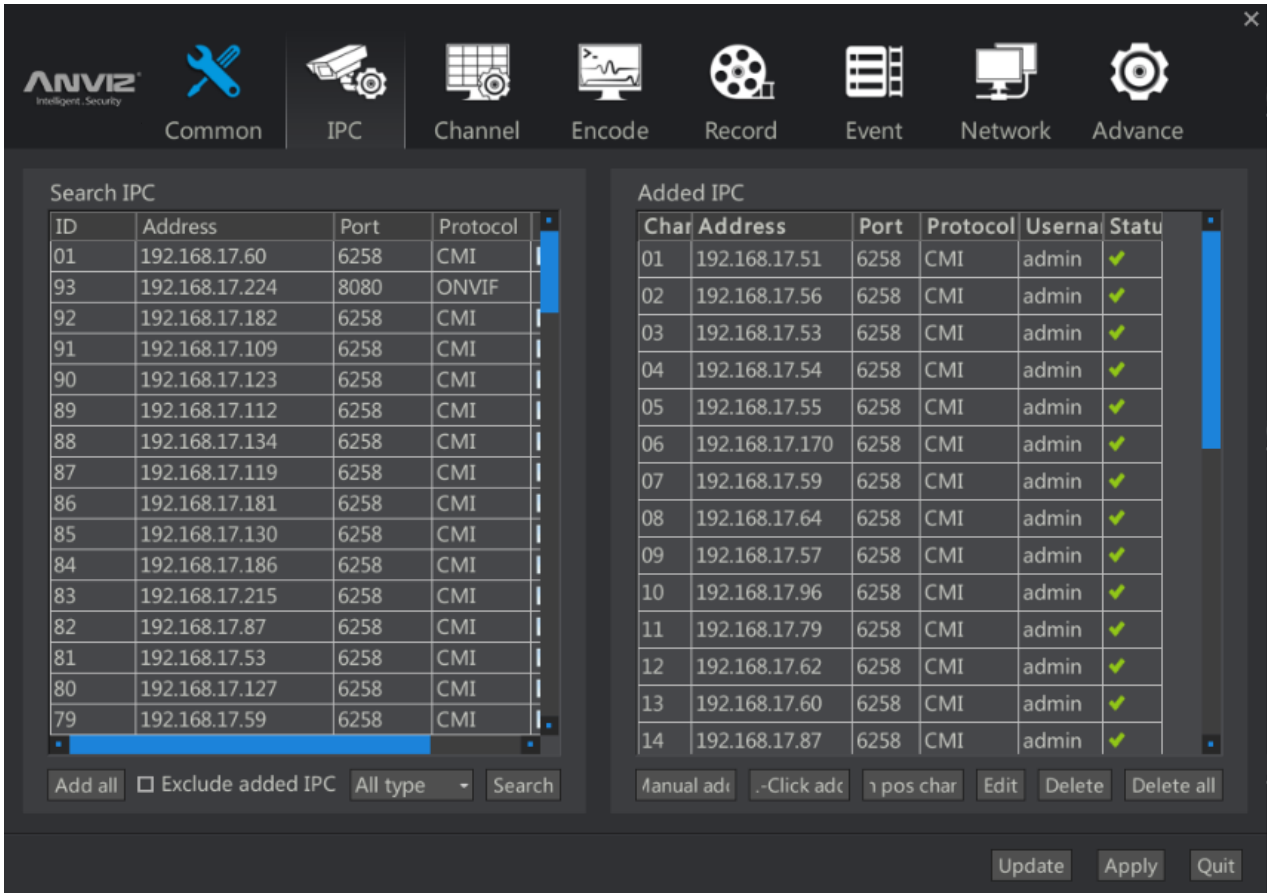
ANVIZ
Intelligent Security

Common IPC Channel Encode Record Event Network Advance

Search IPC

| ID | Address | Port | Protocol |
|---|---|---|---|
| 01 | 192.168.17.60 | 6258 | CMI |
| 93 | 192.168.17.224 | 8080 | ONVIF |
| 92 | 192.168.17.182 | 6258 | CMI |
| 91 | 192.168.17.109 | 6258 | CMI |
| 90 | 192.168.17.123 | 6258 | CMI |
| 89 | 192.168.17.112 | 6258 | CMI |
| 88 | 192.168.17.134 | 6258 | CMI |
| 87 | 192.168.17.119 | 6258 | CMI |
| 86 | 192.168.17.181 | 6258 | CMI |
| 85 | 192.168.17.130 | 6258 | CMI |
| 84 | 192.168.17.186 | 6258 | CMI |
| 83 | 192.168.17.215 | 6258 | CMI |
| 82 | 192.168.17.87 | 6258 | CMI |
| 81 | 192.168.17.53 | 6258 | CMI |
| 80 | 192.168.17.127 | 6258 | CMI |
| 79 | 192.168.17.59 | 6258 | CMI |

Add all ☐ Exclude added IPC All type Search

Added IPC

| Char | Address | Port | Protocol | Userna | Statu |
|---|---|---|---|---|---|
| 01 | 192.168.17.51 | 6258 | CMI | admin | ✔ |
| 02 | 192.168.17.56 | 6258 | CMI | admin | ✔ |
| 03 | 192.168.17.53 | 6258 | CMI | admin | ✔ |
| 04 | 192.168.17.54 | 6258 | CMI | admin | ✔ |
| 05 | 192.168.17.55 | 6258 | CMI | admin | ✔ |
| 06 | 192.168.17.170 | 6258 | CMI | admin | ✔ |
| 07 | 192.168.17.59 | 6258 | CMI | admin | ✔ |
| 08 | 192.168.17.64 | 6258 | CMI | admin | ✔ |
| 09 | 192.168.17.57 | 6258 | CMI | admin | ✔ |
| 10 | 192.168.17.96 | 6258 | CMI | admin | ✔ |
| 11 | 192.168.17.79 | 6258 | CMI | admin | ✔ |
| 12 | 192.168.17.62 | 6258 | CMI | admin | ✔ |
| 13 | 192.168.17.60 | 6258 | CMI | admin | ✔ |
| 14 | 192.168.17.87 | 6258 | CMI | admin | ✔ |

lanual adc .-Click adc ı pos char Edit Delete Delete all

Update Apply Quit